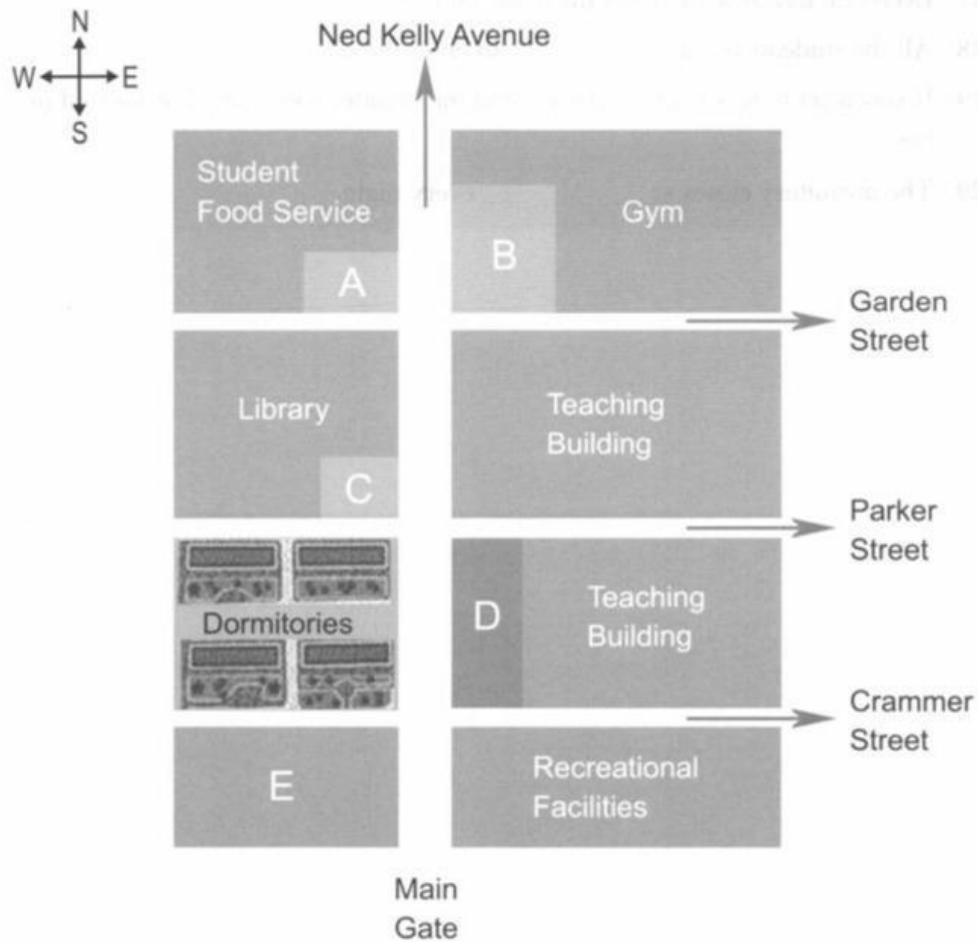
N
W
E
S

Ned Kelly Avenue

Student Food Service

A

B

Gym

Garden Street

Library

C

Teaching Building

Parker Street

Dormitories

D

Teaching Building

Crammer Street

E

Recreational Facilities

Main Gate